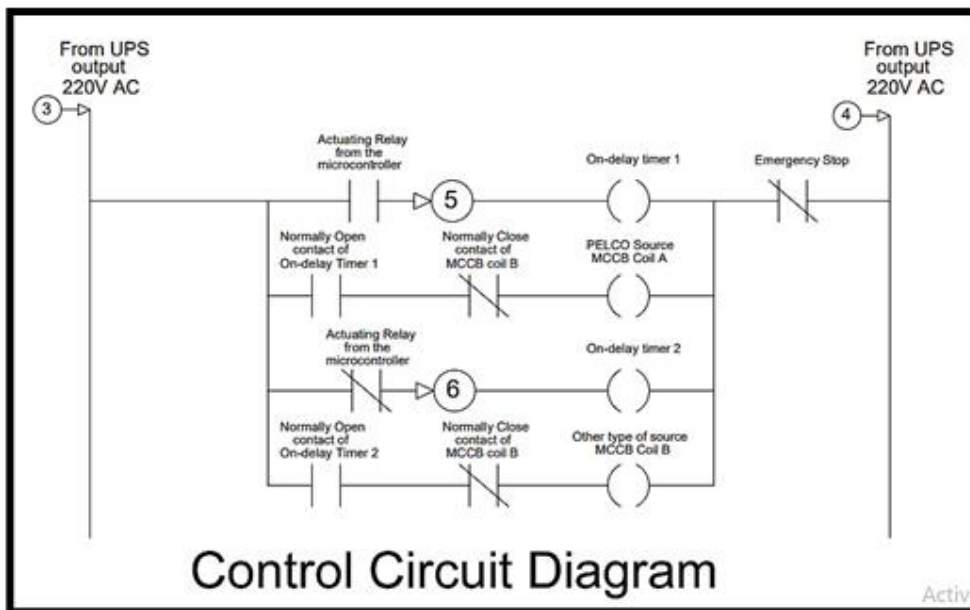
From UPS output 220V AC

3

From UPS output 220V AC

4

Actuating Relay from the microcontroller

5

On-delay timer 1

Emergency Stop

Normally Open contact of On-delay Timer 1

Normally Close contact of MCCB coil B

PELCO Source MCCB Coil A

Actuating Relay from the microcontroller

6

On-delay timer 2

Normally Open contact of On-delay Timer 2

Normally Close contact of MCCB coil B

Other type of source MCCB Coil B

Control Circuit Diagram

Activ